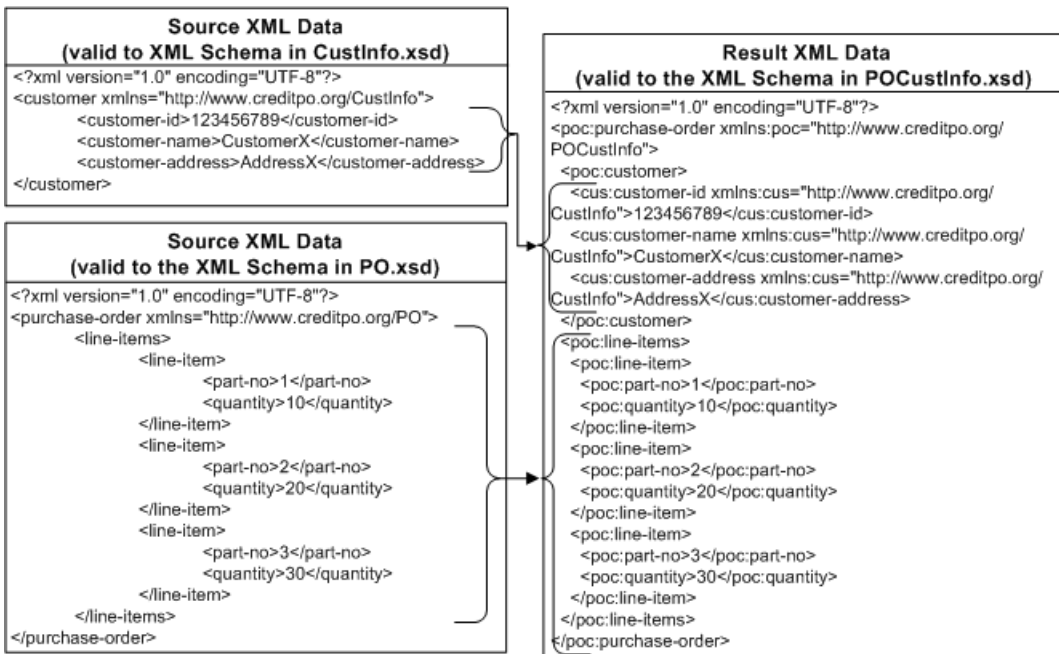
**Source XML Data (valid to XML Schema in CustInfo.xsd)**

<?xml version="1.0" encoding="UTF-8"?>
<customer xmlns="http://www.creditpo.org/CustInfo">
<customer-id>123456789</customer-id>
<customer-name>CustomerX</customer-name>
<customer-address>AddressX</customer-address>
</customer>

**Source XML Data (valid to the XML Schema in PO.xsd)**

<?xml version="1.0" encoding="UTF-8"?>
<purchase-order xmlns="http://www.creditpo.org/PO">
<line-items>
<line-item>
<part-no>1</part-no>
<quantity>10</quantity>
</line-item>
<line-item>
<part-no>2</part-no>
<quantity>20</quantity>
</line-item>
<line-item>
<part-no>3</part-no>
<quantity>30</quantity>
</line-item>
</line-items>
</purchase-order>

**Result XML Data (valid to the XML Schema in POCustInfo.xsd)**

<?xml version="1.0" encoding="UTF-8"?>
<poc:purchase-order xmlns:poc="http://www.creditpo.org/POCustInfo">
<poc:customer>
<cus:customer-id xmlns:cus="http://www.creditpo.org/CustInfo">123456789</cus:customer-id>
<cus:customer-name xmlns:cus="http://www.creditpo.org/CustInfo">CustomerX</cus:customer-name>
<cus:customer-address xmlns:cus="http://www.creditpo.org/CustInfo">AddressX</cus:customer-address>
</poc:customer>
<poc:line-items>
<poc:line-item>
<poc:part-no>1</poc:part-no>
<poc:quantity>10</poc:quantity>
</poc:line-item>
<poc:line-item>
<poc:part-no>2</poc:part-no>
<poc:quantity>20</poc:quantity>
</poc:line-item>
<poc:line-item>
<poc:part-no>3</poc:part-no>
<poc:quantity>30</poc:quantity>
</poc:line-item>
</poc:line-items>
</poc:purchase-order>